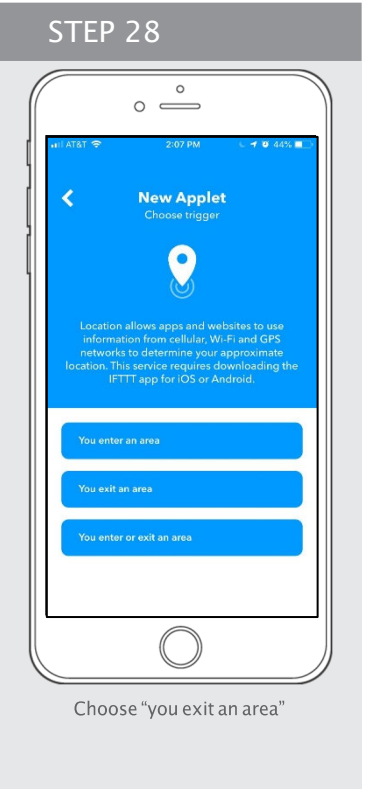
STEP 28

AT&T 2:07 PM 44%

<
New Applet
Choose trigger

Location allows apps and websites to use information from cellular, Wi-Fi and GPS networks to determine your approximate location. This service requires downloading the IFTTT app for iOS or Android.

You enter an area

You exit an area

You enter or exit an area

Choose "you exit an area"